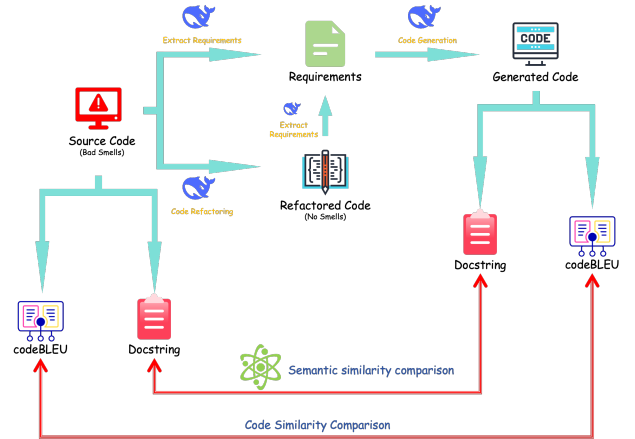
Extract Requirements

Code Generation

CODE

Requirements

Generated Code

Source Code
(Bad Smells)

Extract Requirements

Code Refactoring

Refactored Code
(No Smells)

Docstring

codeBLEU

codeBLEU

Docstring

Semantic similarity comparison

Code Similarity Comparison